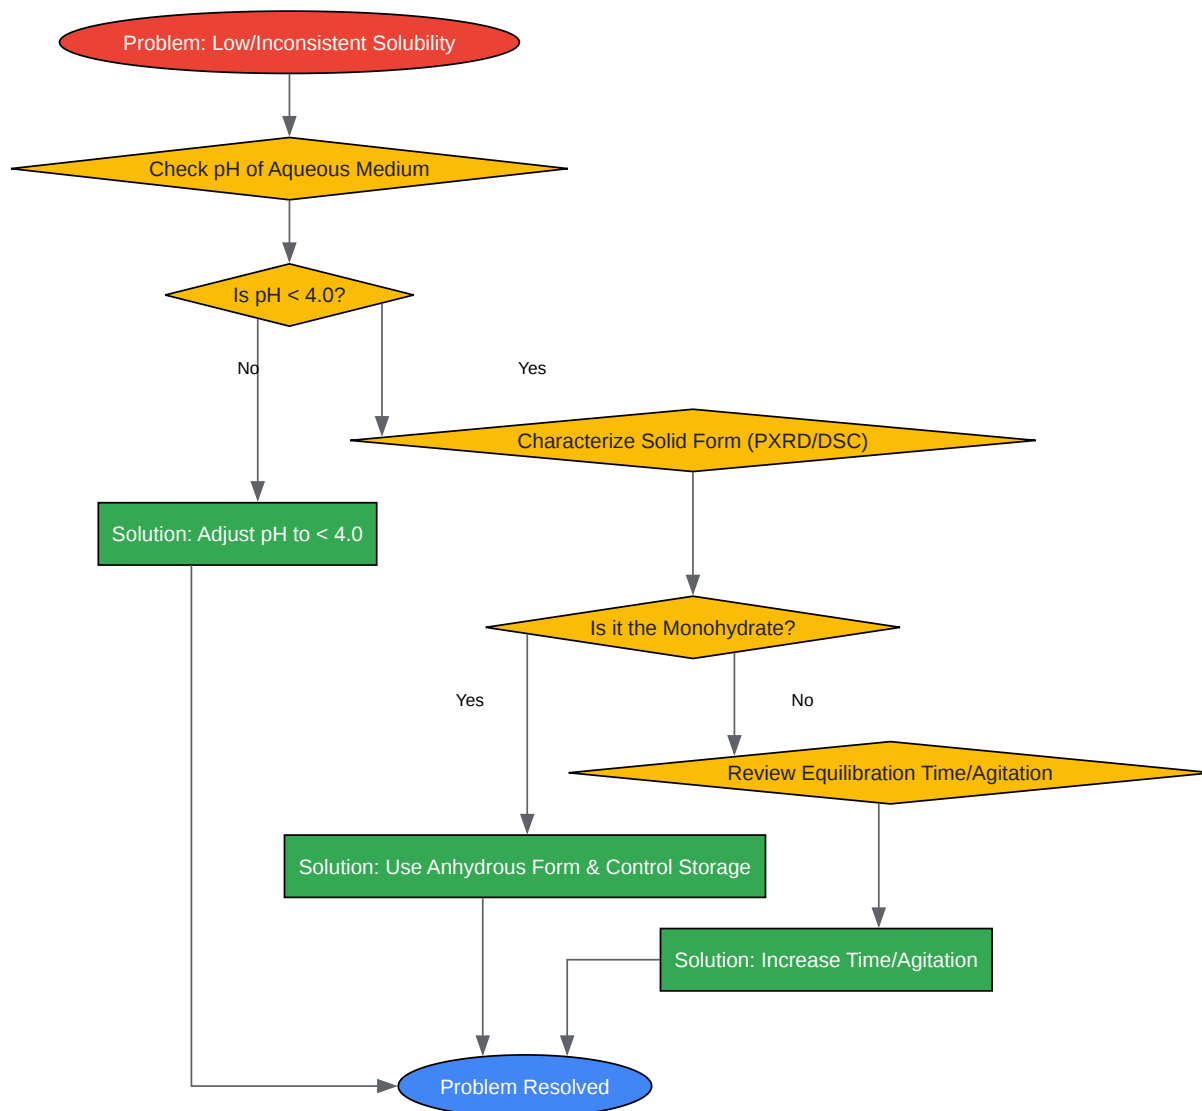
Problem: Low/Inconsistent Solubility

Check pH of Aqueous Medium

Is pH < 4.0?

No

Yes

Characterize Solid Form (PXRD/DSC)

Solution: Adjust pH to < 4.0

Is it the Monohydrate?

Yes

No

Review Equilibration Time/Agitation

Solution: Use Anhydrous Form & Control Storage

Solution: Increase Time/Agitation

Problem Resolved